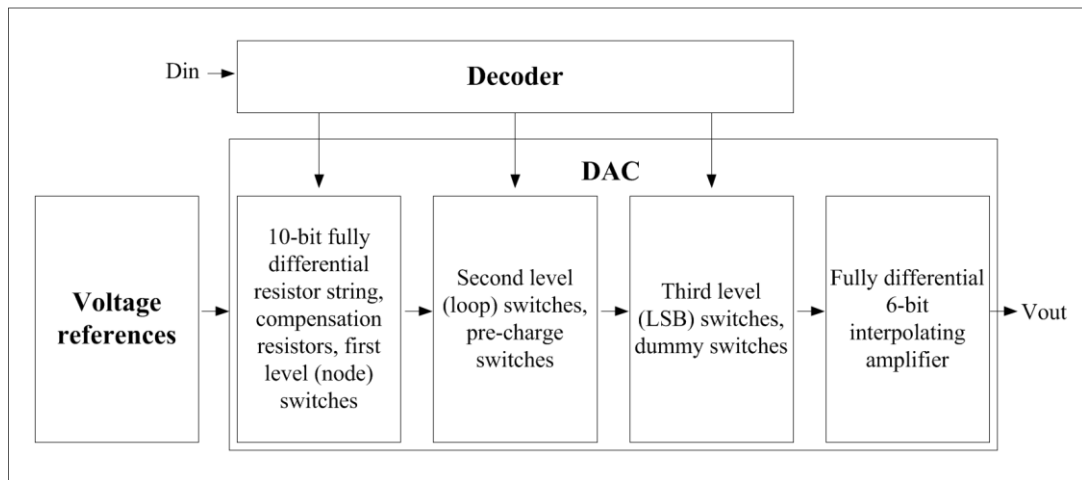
Din
Decoder
DAC
Voltage references
10-bit fully differential resistor string, compensation resistors, first level (node) switches
Second level (loop) switches, pre-charge switches
Third level (LSB) switches, dummy switches
Fully differential 6-bit interpolating amplifier
Vout